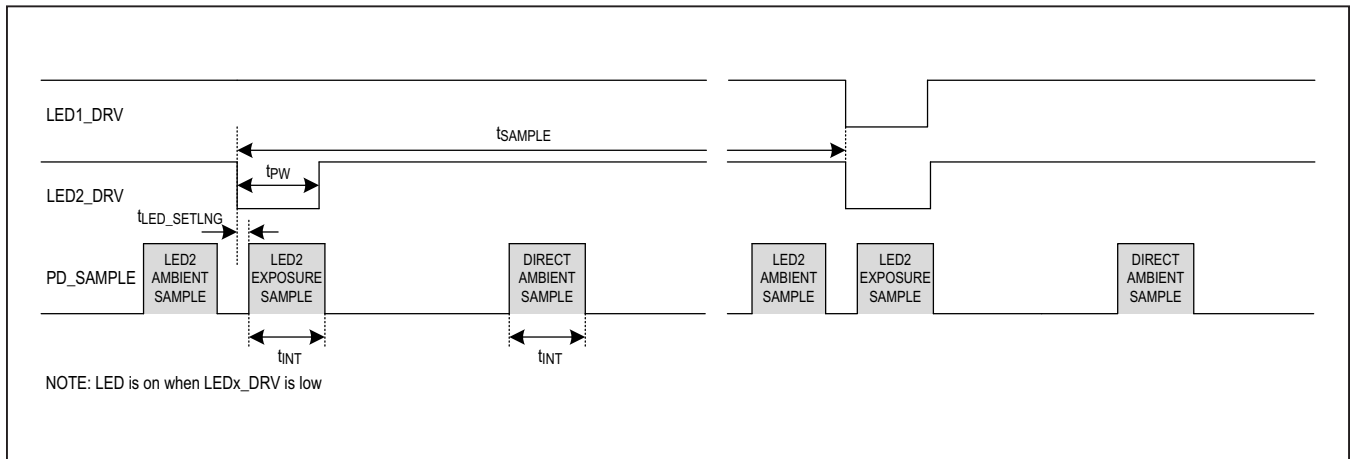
LED1_DRV

$t_{SAMPLE}$

LED2_DRV

$t_{PW}$

$t_{LED\_SETLNG}$

PD_SAMPLE

LED2 AMBIENT SAMPLE

LED2 EXPOSURE SAMPLE

DIRECT AMBIENT SAMPLE

LED2 AMBIENT SAMPLE

LED2 EXPOSURE SAMPLE

DIRECT AMBIENT SAMPLE

$t_{INT}$

$t_{INT}$

NOTE: LED is on when LEDx_DRV is low